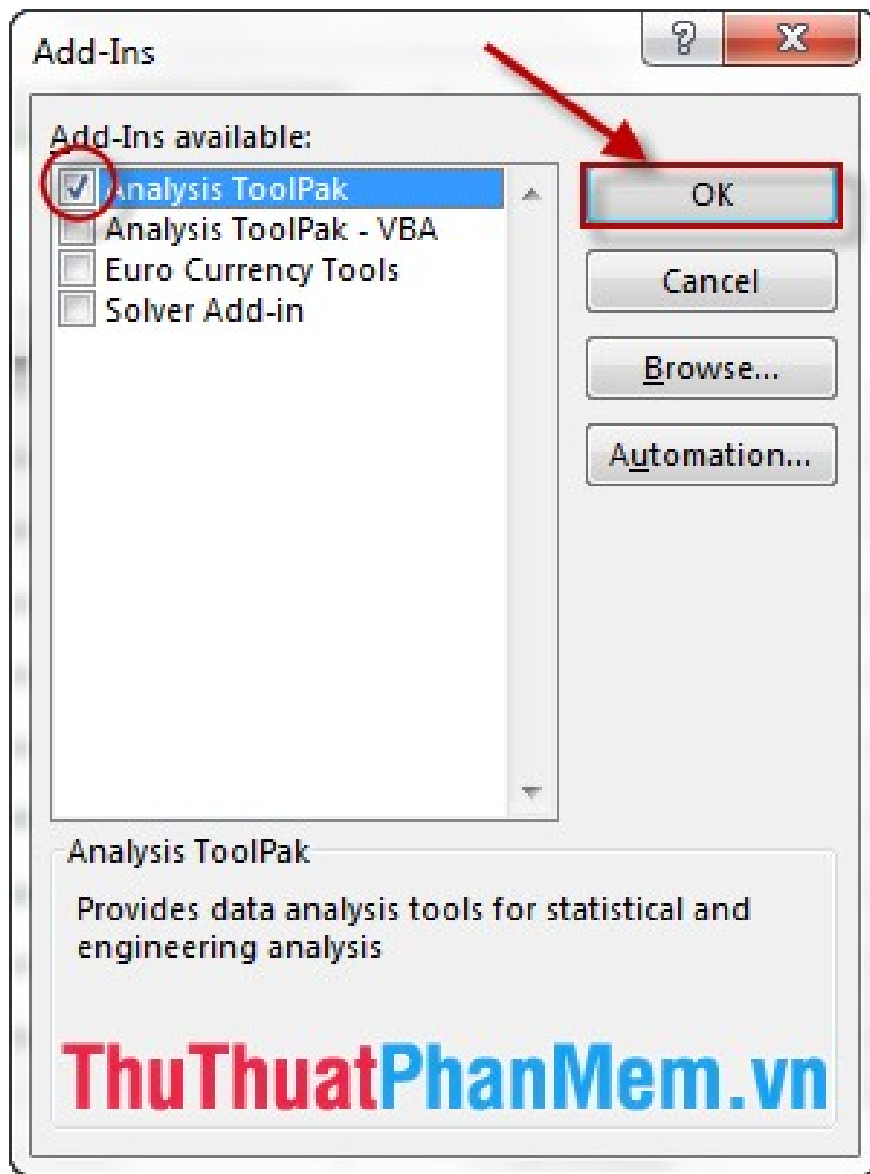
Add-Ins

?

X

Add-Ins available:

Analysis ToolPak

Analysis ToolPak - VBA

Euro Currency Tools

Solver Add-in

OK

Cancel

Browse...

Automation...

Analysis ToolPak

Provides data analysis tools for statistical and engineering analysis

ThuThuatPhanMem.vn